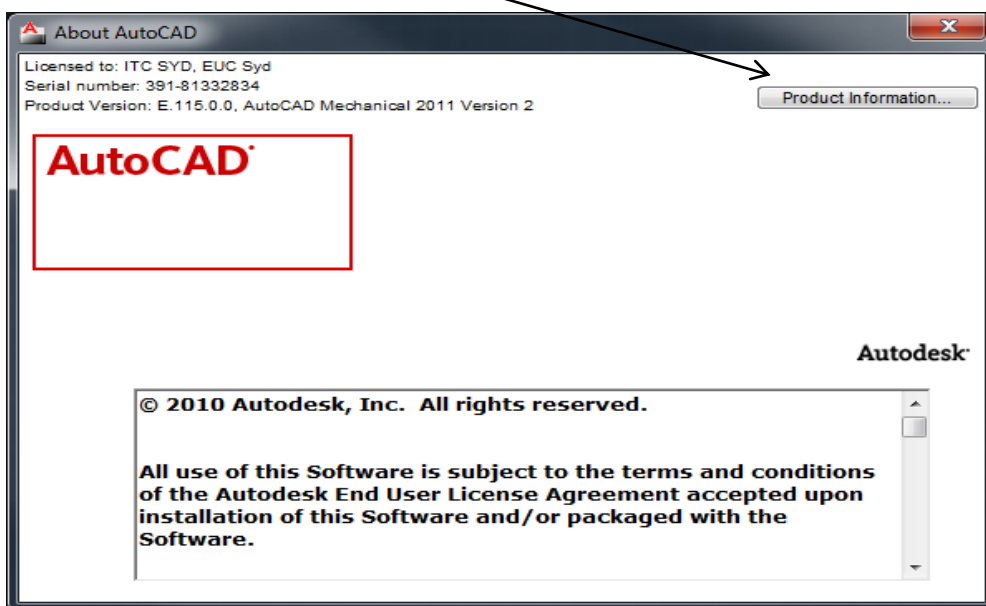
About AutoCAD

Licensed to: ITC SYD, EUC Syd
Serial number: 391-81332834
Product Version: E.115.0.0, AutoCAD Mechanical 2011 Version 2

Product Information...

AutoCAD

Autodesk

© 2010 Autodesk, Inc. All rights reserved.

All use of this Software is subject to the terms and conditions of the Autodesk End User License Agreement accepted upon installation of this Software and/or packaged with the Software.